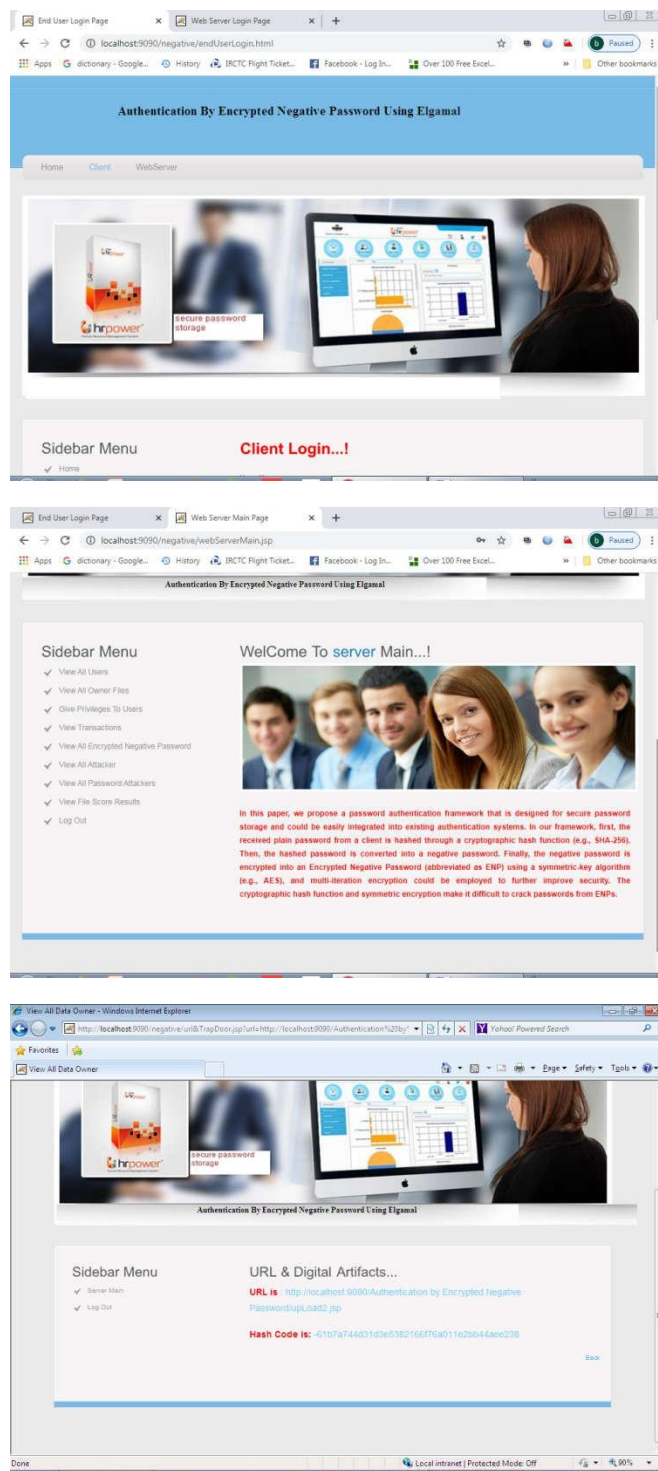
End User Login Page × Web Server Login Page × +

localhost:9090/negative/endUserLogin.html

Apps dictionary - Google... History IRCTC Flight Ticket... Facebook - Log In... Over 100 Free Excel... » Other bookmarks

Paused

Authentication By Encrypted Negative Password Using Elgamal

Home Client WebServer

hrpower

secure password storage

Sidebar Menu

Home

Client Login...!

End User Login Page × Web Server Main Page × +

localhost:9090/negative/webServerMain.jsp

Apps dictionary - Google... History IRCTC Flight Ticket... Facebook - Log In... Over 100 Free Excel... » Other bookmarks

Paused

Authentication By Encrypted Negative Password Using Elgamal

Sidebar Menu

View All Users
View All Owner Files
Give Privileges To Users
View Transactions
View All Encrypted Negative Password
View All Attacker
View All Password Attackers
View File Score Results
Log Out

WelCome To server Main...!

In this paper, we propose a password authentication framework that is designed for secure password storage and could be easily integrated into existing authentication systems. In our framework, first, the received plain password from a client is hashed through a cryptographic hash function (e.g., SHA-256). Then, the hashed password is converted into a negative password. Finally, the negative password is encrypted into an Encrypted Negative Password (abbreviated as ENP) using a symmetric-key algorithm (e.g., AES), and multi-iteration encryption could be employed to further improve security. The cryptographic hash function and symmetric encryption make it difficult to crack passwords from ENPs.

View All Data Owner - Windows Internet Explorer

http://localhost:9090/negative/url&TrapDoor.jsp?url=http://localhost:9090/Authentication%20by%

Yahoo! Powered Search

Favorites

View All Data Owner

Page Safety Tools

hrpower

secure password storage

Authentication By Encrypted Negative Password Using Elgamal

Sidebar Menu

Server Main
Log Out

URL & Digital Artifacts...

URL is : http://localhost:9090/Authentication by Encrypted Negative Password/upLoad2.jsp

Hash Code is: -61b7a744d31d3e5382166f76a011e26b44aee238

Back

Done

Local intranet | Protected Mode: Off

90%